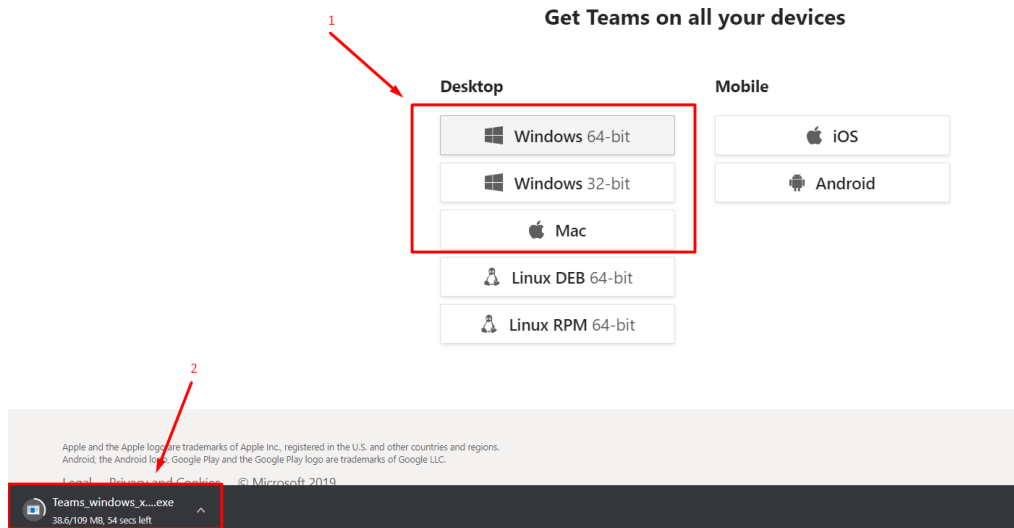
1

Get Teams on all your devices

Desktop

Windows 64-bit

Windows 32-bit

Mac

Linux DEB 64-bit

Linux RPM 64-bit

Mobile

iOS

Android

2

Apple and the Apple logo are trademarks of Apple Inc., registered in the U.S. and other countries and regions. Android, the Android logo, Google Play and the Google Play logo are trademarks of Google LLC.

Legal Privacy and Cookies © Microsoft 2019

Teams_windows_x....exe
38.6/109 MB, 54 secs left